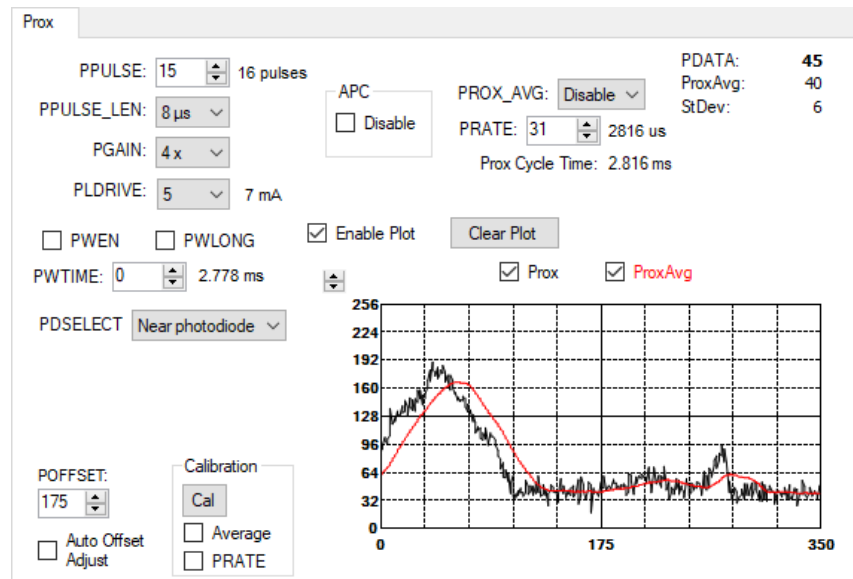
Prox

PPULSE: 15 16 pulses

PPULSE_LEN: 8 µs

PGAIN: 4 x

PLDRIVE: 5 7 mA

APC
Disable

PROX_AVG: Disable

PRATE: 31 2816 us

Prox Cycle Time: 2.816 ms

PDATA: 45
ProxAvg: 40
StDev: 6

PWEN PWLONG

Enable Plot

Clear Plot

PWTIME: 0 2.778 ms

Prox ProxAvg

PDSELECT Near photodiode

256
224
192
160
128
96
64
32
0
0 175 350

POFFSET:
175

Auto Offset Adjust

Calibration
Cal
Average
PRATE